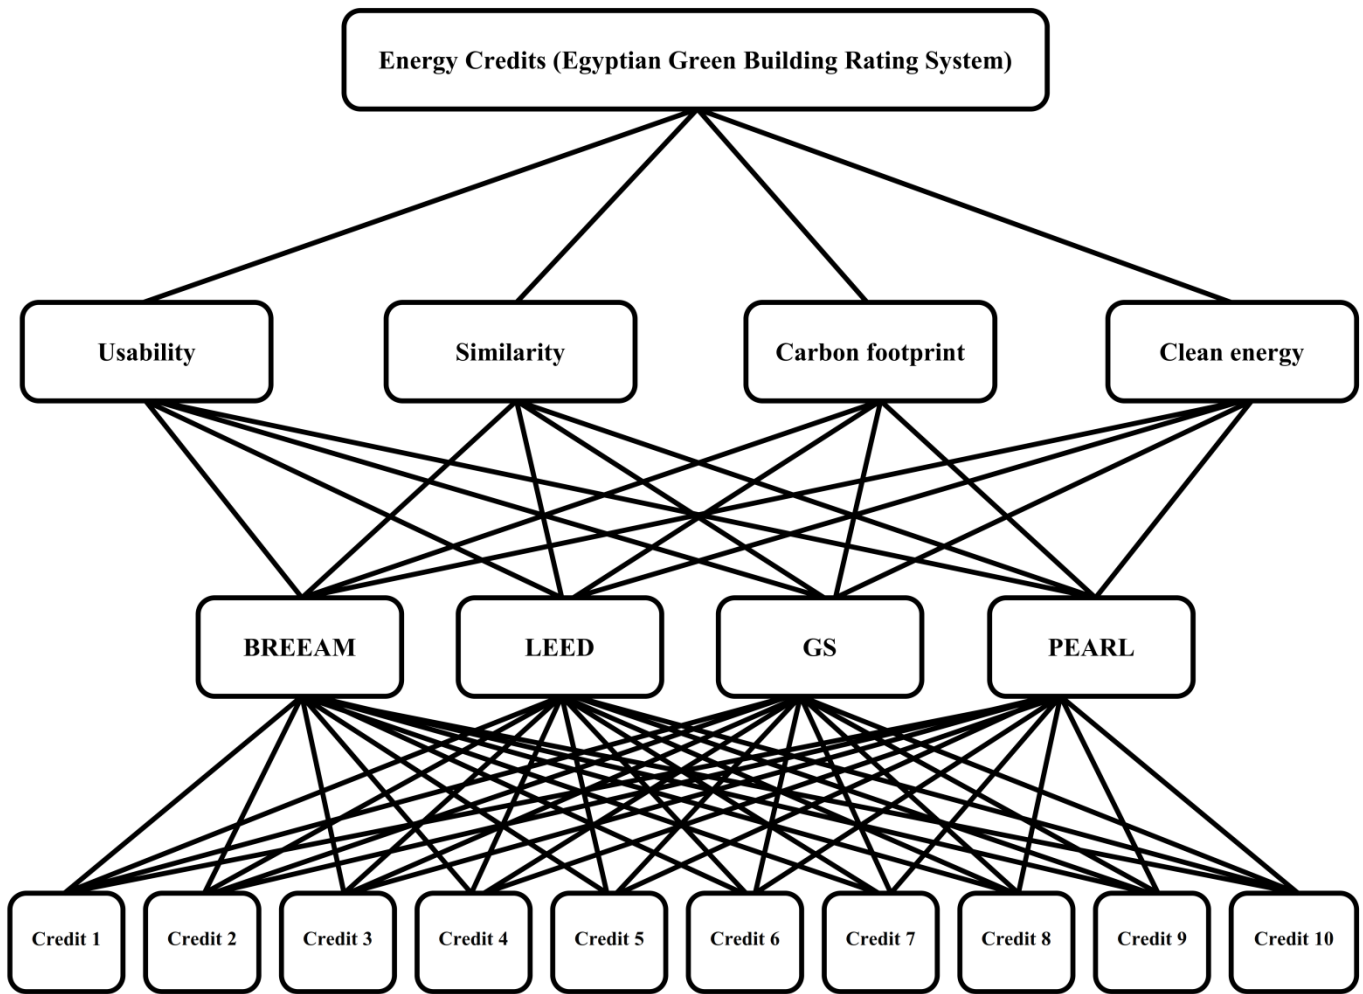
Energy Credits (Egyptian Green Building Rating System)

Usability

Similarity

Carbon footprint

Clean energy

BREEAM

LEED

GS

PEARL

Credit 1

Credit 2

Credit 3

Credit 4

Credit 5

Credit 6

Credit 7

Credit 8

Credit 9

Credit 10